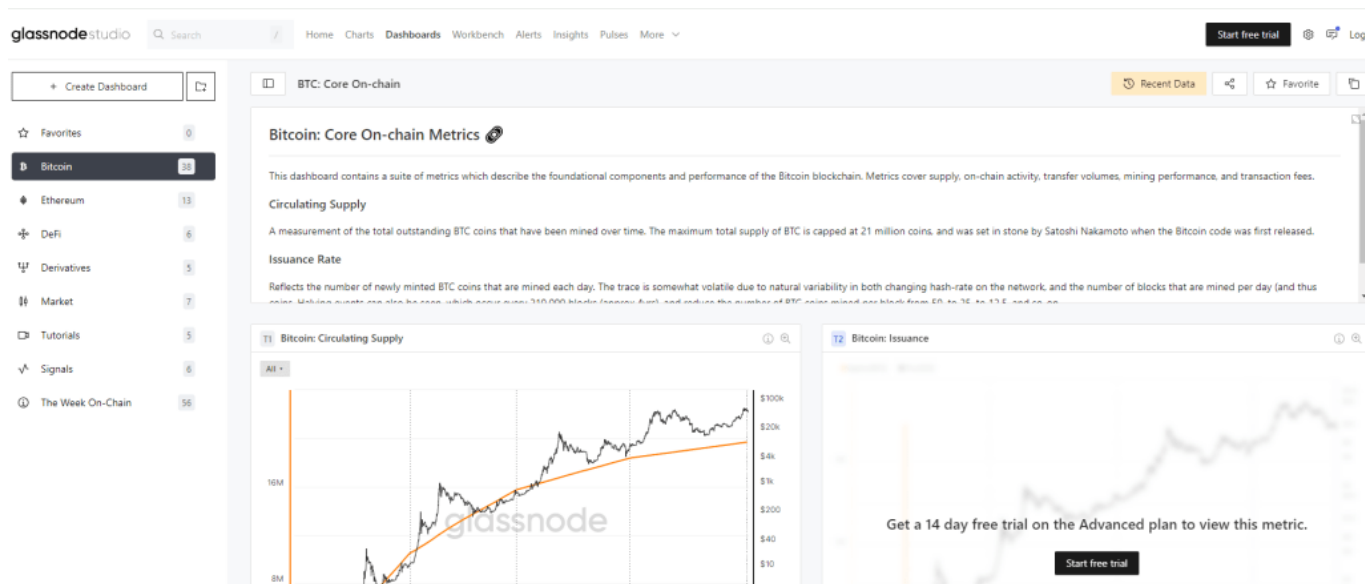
glassnode studio Search /
Home Charts Dashboards Workbench Alerts Insights Pulses More
Start free trial Log

+ Create Dashboard

Favorites 0
Bitcoin 38
Ethereum 13
DeFi 6
Derivatives 5
Market 7
Tutorials 5
Signals 6
The Week On-Chain 56

BTC: Core On-chain
Recent Data Favorite

Bitcoin: Core On-chain Metrics

This dashboard contains a suite of metrics which describe the foundational components and performance of the Bitcoin blockchain. Metrics cover supply, on-chain activity, transfer volumes, mining performance, and transaction fees.

Circulating Supply

A measurement of the total outstanding BTC coins that have been mined over time. The maximum total supply of BTC is capped at 21 million coins, and was set in stone by Satoshi Nakamoto when the Bitcoin code was first released.

Issuance Rate

Reflects the number of newly minted BTC coins that are mined each day. The trace is somewhat volatile due to natural variability in both changing hash-rate on the network, and the number of blocks that are mined per day (and thus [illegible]

T1 Bitcoin: Circulating Supply
All
$100k
$20k
$4k
$1k
$200
$40
16M
8M
glassnode

T2 Bitcoin: Issuance
Get a 14 day free trial on the Advanced plan to view this metric.
Start free trial